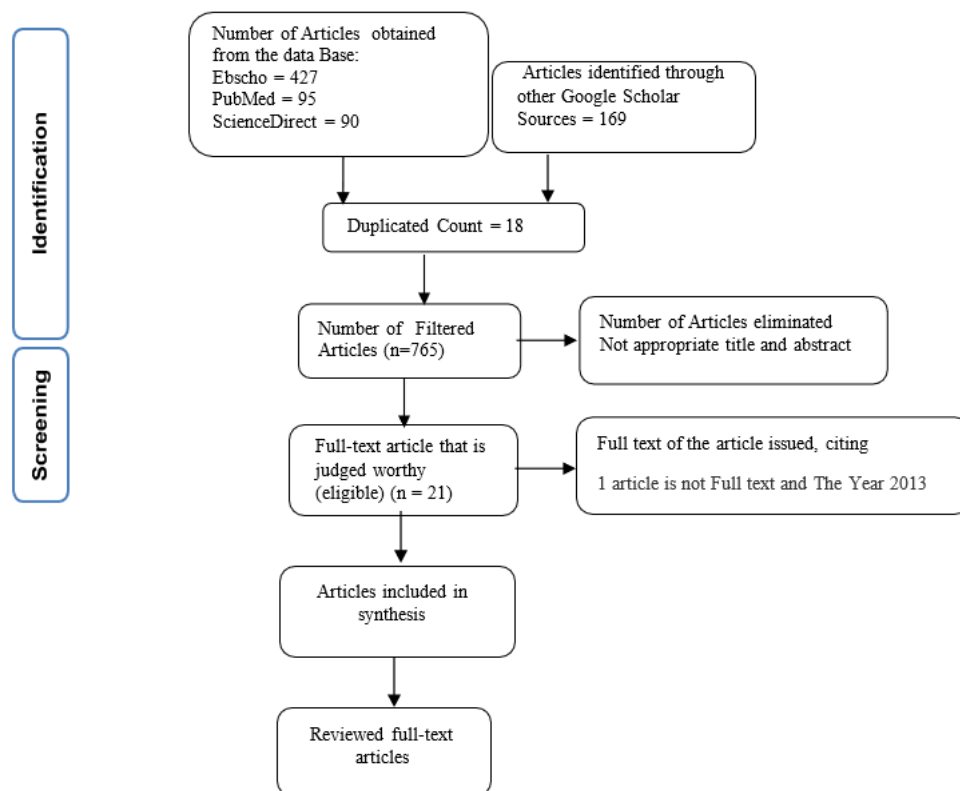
Identification

Screening

Number of Articles obtained from the data Base:
Ebscho = 427
PubMed = 95
ScienceDirect = 90

Articles identified through other Google Scholar Sources = 169

Duplicated Count = 18

Number of Filtered Articles (n=765)

Number of Articles eliminated Not appropriate title and abstract

Full-text article that is judged worthy (eligible) (n = 21)

Full text of the article issued, citing

1 article is not Full text and The Year 2013

Articles included in synthesis

Reviewed full-text articles